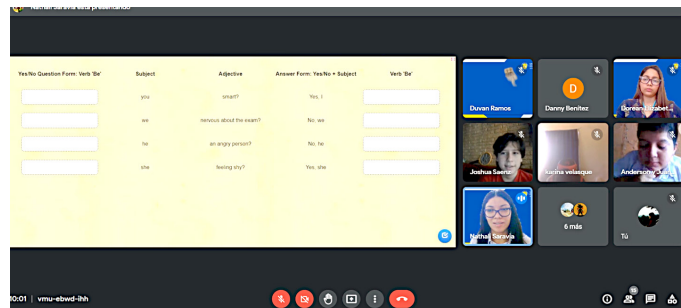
Nathali Saravia está presentando

| Yes/No Question Form: Verb 'Be' | Subject | Adjective | Answer Form: Yes/No + Subject | Verb 'Be' |
|---|---|---|---|---|
| | you | smart? | Yes, I | |
| | we | nervous about the exam? | No, we | |
| | he | an angry person? | No, he | |
| | she | feeling shy? | Yes, she | |

Duvan Ramos
D
Danny Benitez
Doreen Elizabet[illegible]
Joshua Saenz
lucina velasque
Anderson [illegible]
Nathali Saravia
6 más
Tú

10:01 | vmu-ebwd-ihh